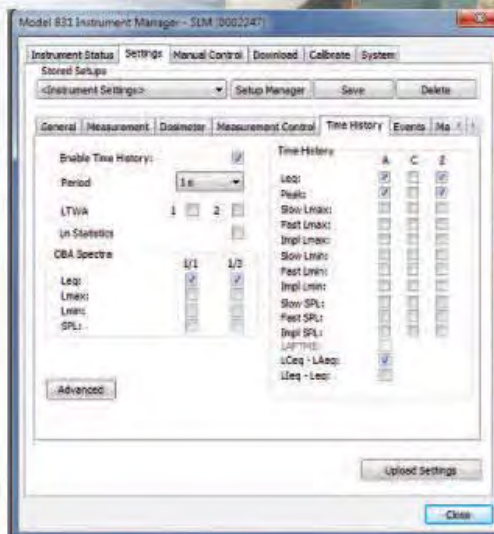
Model 831 Instrument Manager - SLM (0002247)

Instrument Status | Settings | Manual Control | Download | Calibrate | System

Stored Setups
<Instrument Settings> | Setup Manager | Save | Delete

General | Measurement | Dosimeter | Measurement Control | Time History | Events | Ma

Enable Time History:
Period 1 s
LTWA 1 2
Ln Statistics
OBA Spectra
1/1 1/3
Leq:
Lmax:
Lmin:
SPL:

Time History
A C Z
Leq:
Peak:
Slow Lmax:
Fast Lmax:
Impl Lmax:
Slow Lmin:
Fast Lmin:
Impl Lmin:
Slow SPL:
Fast SPL:
Impl SPL:
LAFTM5:
LCeq - LAeq:
LIeq - Leq:

Advanced

Upload Settings

Close